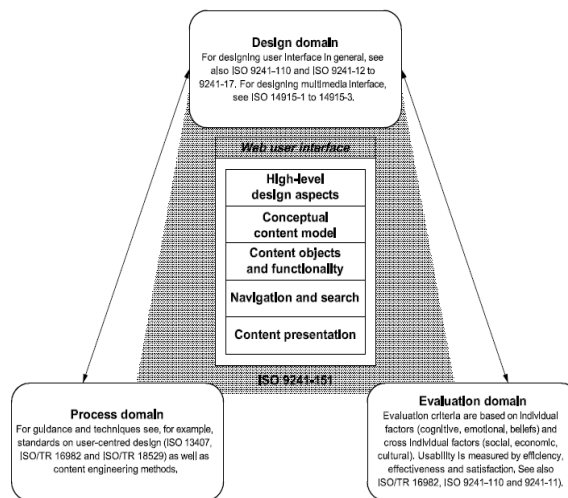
Design domain
For designing user interface in general, see also ISO 9241-110 and ISO 9241-12 to 9241-17. For designing multimedia interface, see ISO 14915-1 to 14915-3.

Web user interface

High-level design aspects

Conceptual content model

Content objects and functionality

Navigation and search

Content presentation

ISO 9241-151

Process domain
For guidance and techniques see, for example, standards on user-centred design (ISO 13407, ISO/TR 16982 and ISO/TR 18529) as well as content engineering methods.

Evaluation domain
Evaluation criteria are based on individual factors (cognitive, emotional, beliefs) and cross individual factors (social, economic, cultural). Usability is measured by efficiency, effectiveness and satisfaction. See also ISO/TR 16982, ISO 9241-110 and 9241-11).